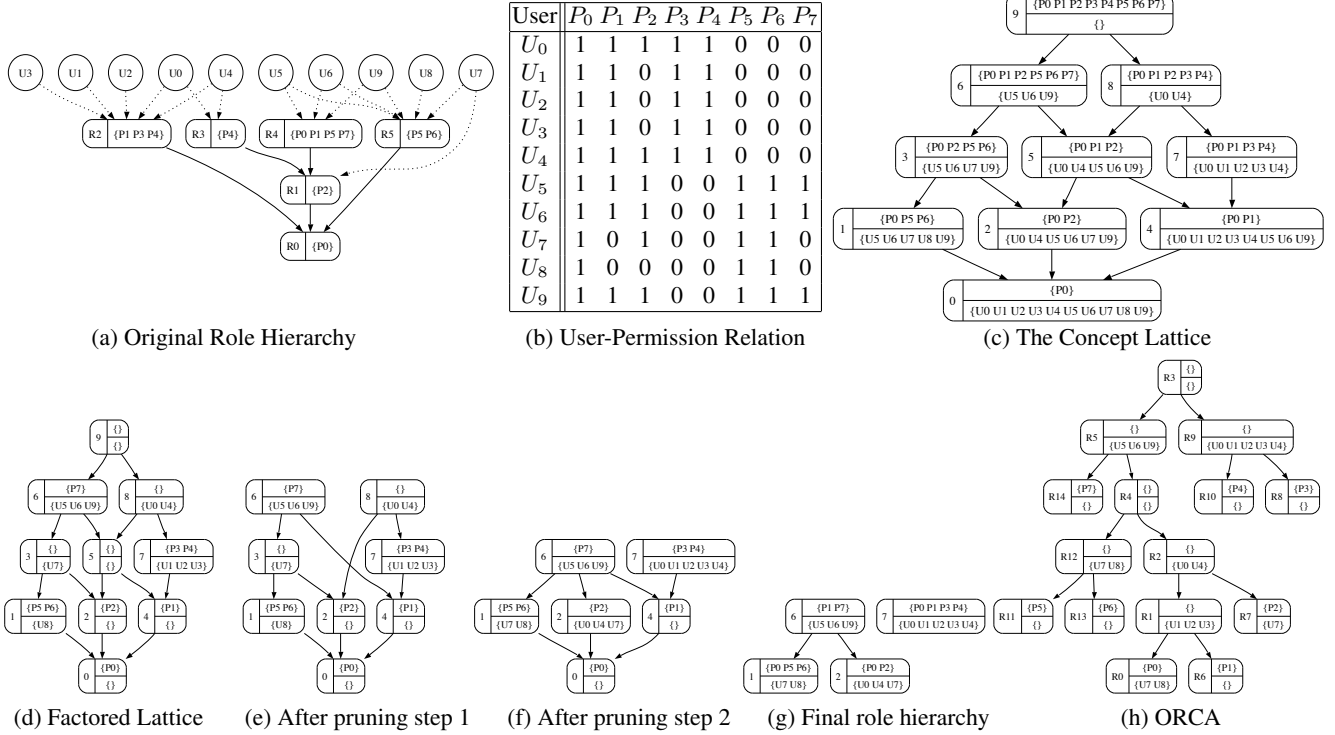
U3 U1 U2 U0 U4 U5 U6 U9 U8 U7

R2 {P1 P3 P4} R3 {P4} R4 {P0 P1 P5 P7} R5 {P5 P6}

R1 {P2}

R0 {P0}

(a) Original Role Hierarchy

| User | $P_0$ | $P_1$ | $P_2$ | $P_3$ | $P_4$ | $P_5$ | $P_6$ | $P_7$ |
|---|---|---|---|---|---|---|---|---|
| $U_0$ | 1 | 1 | 1 | 1 | 1 | 0 | 0 | 0 |
| $U_1$ | 1 | 1 | 0 | 1 | 1 | 0 | 0 | 0 |
| $U_2$ | 1 | 1 | 0 | 1 | 1 | 0 | 0 | 0 |
| $U_3$ | 1 | 1 | 0 | 1 | 1 | 0 | 0 | 0 |
| $U_4$ | 1 | 1 | 1 | 1 | 1 | 0 | 0 | 0 |
| $U_5$ | 1 | 1 | 1 | 0 | 0 | 1 | 1 | 1 |
| $U_6$ | 1 | 1 | 1 | 0 | 0 | 1 | 1 | 1 |
| $U_7$ | 1 | 0 | 1 | 0 | 0 | 1 | 1 | 0 |
| $U_8$ | 1 | 0 | 0 | 0 | 0 | 1 | 1 | 0 |
| $U_9$ | 1 | 1 | 1 | 0 | 0 | 1 | 1 | 1 |

(b) User-Permission Relation

9 {P0 P1 P2 P3 P4 P5 P6 P7} {}
6 {P0 P1 P2 P5 P6 P7} {U5 U6 U9}
8 {P0 P1 P2 P3 P4} {U0 U4}
3 {P0 P2 P5 P6} {U5 U6 U7 U9}
5 {P0 P1 P2} {U0 U4 U5 U6 U9}
7 {P0 P1 P3 P4} {U0 U1 U2 U3 U4}
1 {P0 P5 P6} {U5 U6 U7 U8 U9}
2 {P0 P2} {U0 U4 U5 U6 U7 U9}
4 {P0 P1} {U0 U1 U2 U3 U4 U5 U6 U9}
0 {P0} {U0 U1 U2 U3 U4 U5 U6 U7 U8 U9}

(c) The Concept Lattice

9 {} {}
6 {P7} {U5 U6 U9}
8 {} {U0 U4}
3 {} {U7}
5 {} {}
7 {P3 P4} {U1 U2 U3}
1 {P5 P6} {U8}
2 {P2} {}
4 {P1} {}
0 {P0} {}

(d) Factored Lattice

6 {P7} {U5 U6 U9}
8 {} {U0 U4}
3 {} {U7}
7 {P3 P4} {U1 U2 U3}
1 {P5 P6} {U8}
2 {P2} {}
4 {P1} {}
0 {P0} {}

(e) After pruning step 1

6 {P7} {U5 U6 U9}
7 {P3 P4} {U0 U1 U2 U3 U4}
1 {P5 P6} {U7 U8}
2 {P2} {U0 U4 U7}
4 {P1} {}
0 {P0} {}

(f) After pruning step 2

6 {P1 P7} {U5 U6 U9}
7 {P0 P1 P3 P4} {U0 U1 U2 U3 U4}
1 {P0 P5 P6} {U7 U8}
2 {P0 P2} {U0 U4 U7}

(g) Final role hierarchy

R3 {} {}
R5 {} {U5 U6 U9}
R9 {} {U0 U1 U2 U3 U4}
R14 {P7} {}
R4 {} {}
R10 {P4} {}
R8 {P3} {}
R12 {} {U7 U8}
R2 {} {U0 U4}
R11 {P5} {}
R13 {P6} {}
R1 {} {U1 U2 U3}
R7 {P2} {U7}
R0 {P0} {U7 U8}
R6 {P1} {}

(h) ORCA